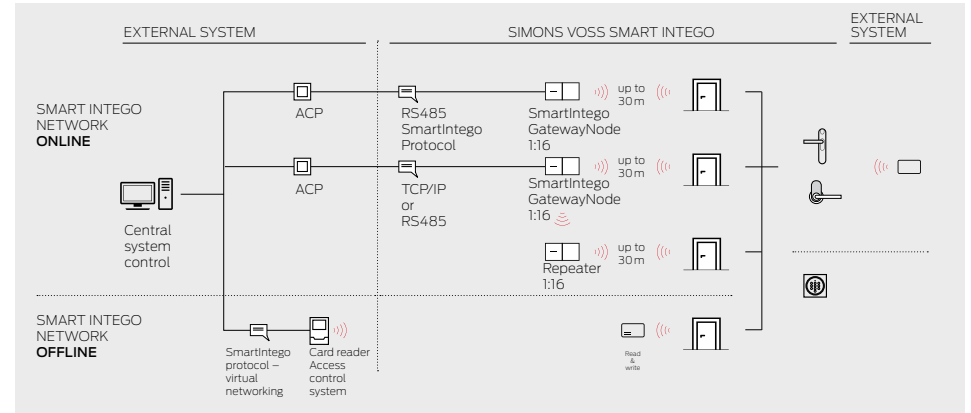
EXTERNAL SYSTEM

SIMONS VOSS SMART INTEGO

EXTERNAL SYSTEM

SMART INTEGO NETWORK **ONLINE**

ACP

RS485 SmartIntego Protocol

SmartIntego GatewayNode 1:16

up to 30 m

ACP

TCP/IP or RS485

SmartIntego GatewayNode 1:16

up to 30 m

Central system control

Repeater 1:16

up to 30 m

SMART INTEGO NETWORK **OFFLINE**

SmartIntego protocol – virtual networking

Card reader Access control system

Read & write